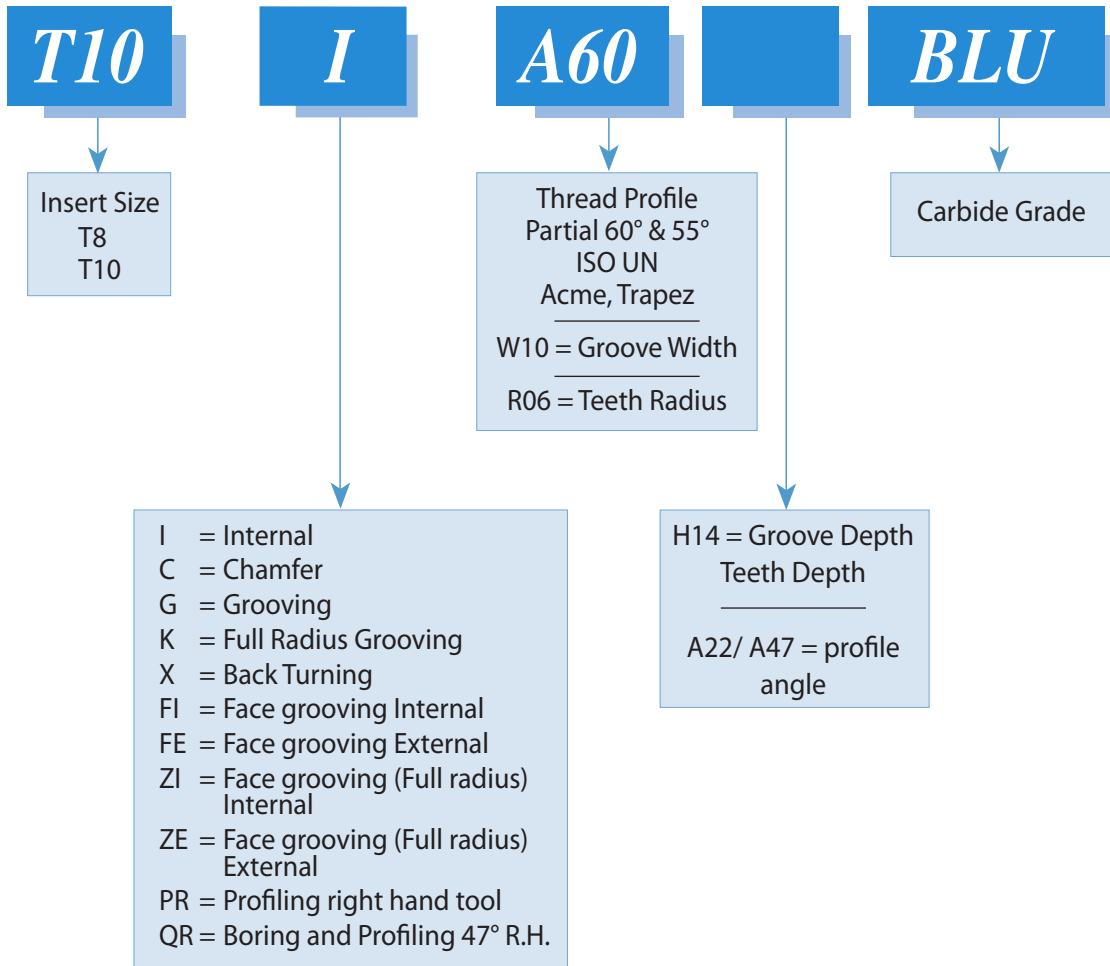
T10

I

A60

BLU

Insert Size
T8
T10

Thread Profile
Partial 60° & 55°
ISO UN
Acme, Trapez

W10 = Groove Width

R06 = Teeth Radius

Carbide Grade

I = Internal
C = Chamfer
G = Grooving
K = Full Radius Grooving
X = Back Turning
FI = Face grooving Internal
FE = Face grooving External
ZI = Face grooving (Full radius) Internal
ZE = Face grooving (Full radius) External
PR = Profiling right hand tool
QR = Boring and Profiling 47° R.H.

H14 = Groove Depth
Teeth Depth

A22/ A47 = profile angle